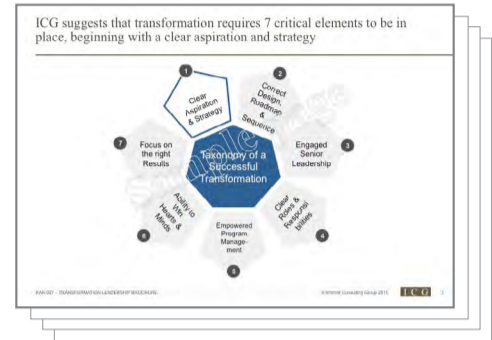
ICG suggests that transformation requires 7 critical elements to be in place, beginning with a clear aspiration and strategy

1
Clear Aspiration & Strategy

2
Correct Design, Roadmap & Sequence

3
Engaged Senior Leadership

4
Clear Roles & Responsibilities

5
Empowered Program Management

6
Ability to Win Hearts & Minds

7
Focus on the right Results

Taxonomy of a Successful Transformation

Sample

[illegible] – TRANSFORMATION LEADERSHIP BROCHURE

Infinite Consulting Group 2015

ICG

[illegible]